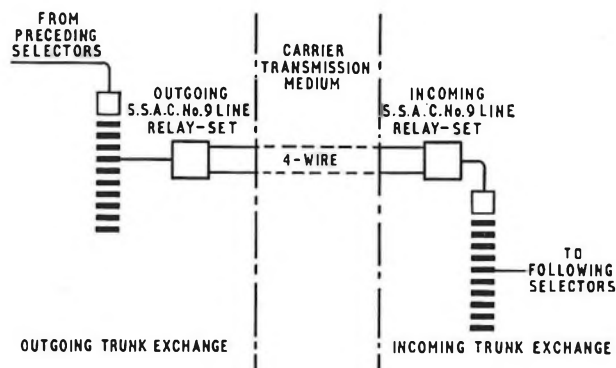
FROM PRECEDING SELECTORS

CARRIER TRANSMISSION MEDIUM

OUTGOING S.S.A.C.No.9 LINE RELAY-SET

INCOMING S.S.A.C.No.9 LINE RELAY-SET

4-WIRE

TO FOLLOWING SELECTORS

OUTGOING TRUNK EXCHANGE

INCOMING TRUNK EXCHANGE